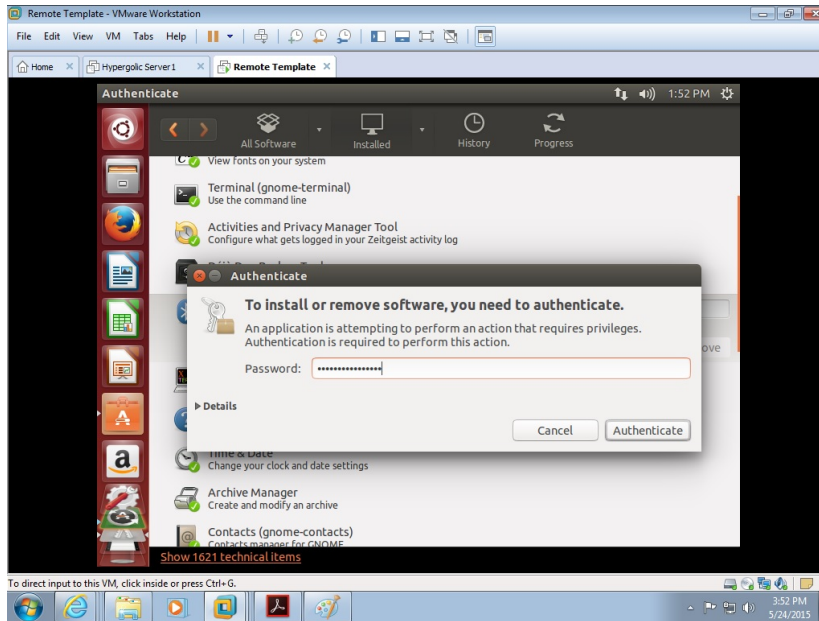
Remote Template - VMware Workstation

File Edit View VM Tabs Help

Home × Hypergolic Server 1 × Remote Template ×

Authenticate 1:52 PM

All Software Installed History Progress

View fonts on your system

Terminal (gnome-terminal)
Use the command line

Activities and Privacy Manager Tool
Configure what gets logged in your Zeitgeist activity log

Authenticate

To install or remove software, you need to authenticate.

An application is attempting to perform an action that requires privileges. Authentication is required to perform this action.

Password: ••••••••••••••••

Details

Cancel Authenticate

ove

Time & Date
Change your clock and date settings

Archive Manager
Create and modify an archive

Contacts (gnome-contacts)
Contacts manager for GNOME

Show 1621 technical items

To direct input to this VM, click inside or press Ctrl+G.

3:52 PM
5/24/2015